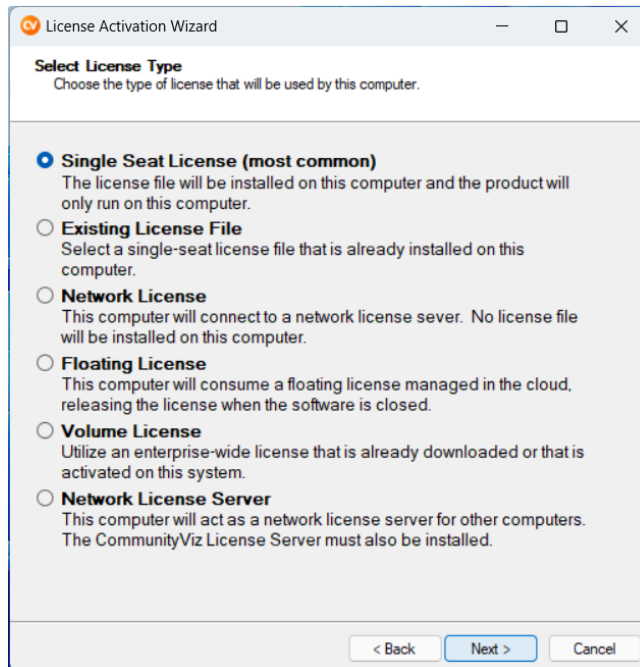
License Activation Wizard

Select License Type
Choose the type of license that will be used by this computer.

Single Seat License (most common)
The license file will be installed on this computer and the product will only run on this computer.

Existing License File
Select a single-seat license file that is already installed on this computer.

Network License
This computer will connect to a network license sever. No license file will be installed on this computer.

Floating License
This computer will consume a floating license managed in the cloud, releasing the license when the software is closed.

Volume License
Utilize an enterprise-wide license that is already downloaded or that is activated on this system.

Network License Server
This computer will act as a network license server for other computers. The CommunityViz License Server must also be installed.

< Back
Next >
Cancel